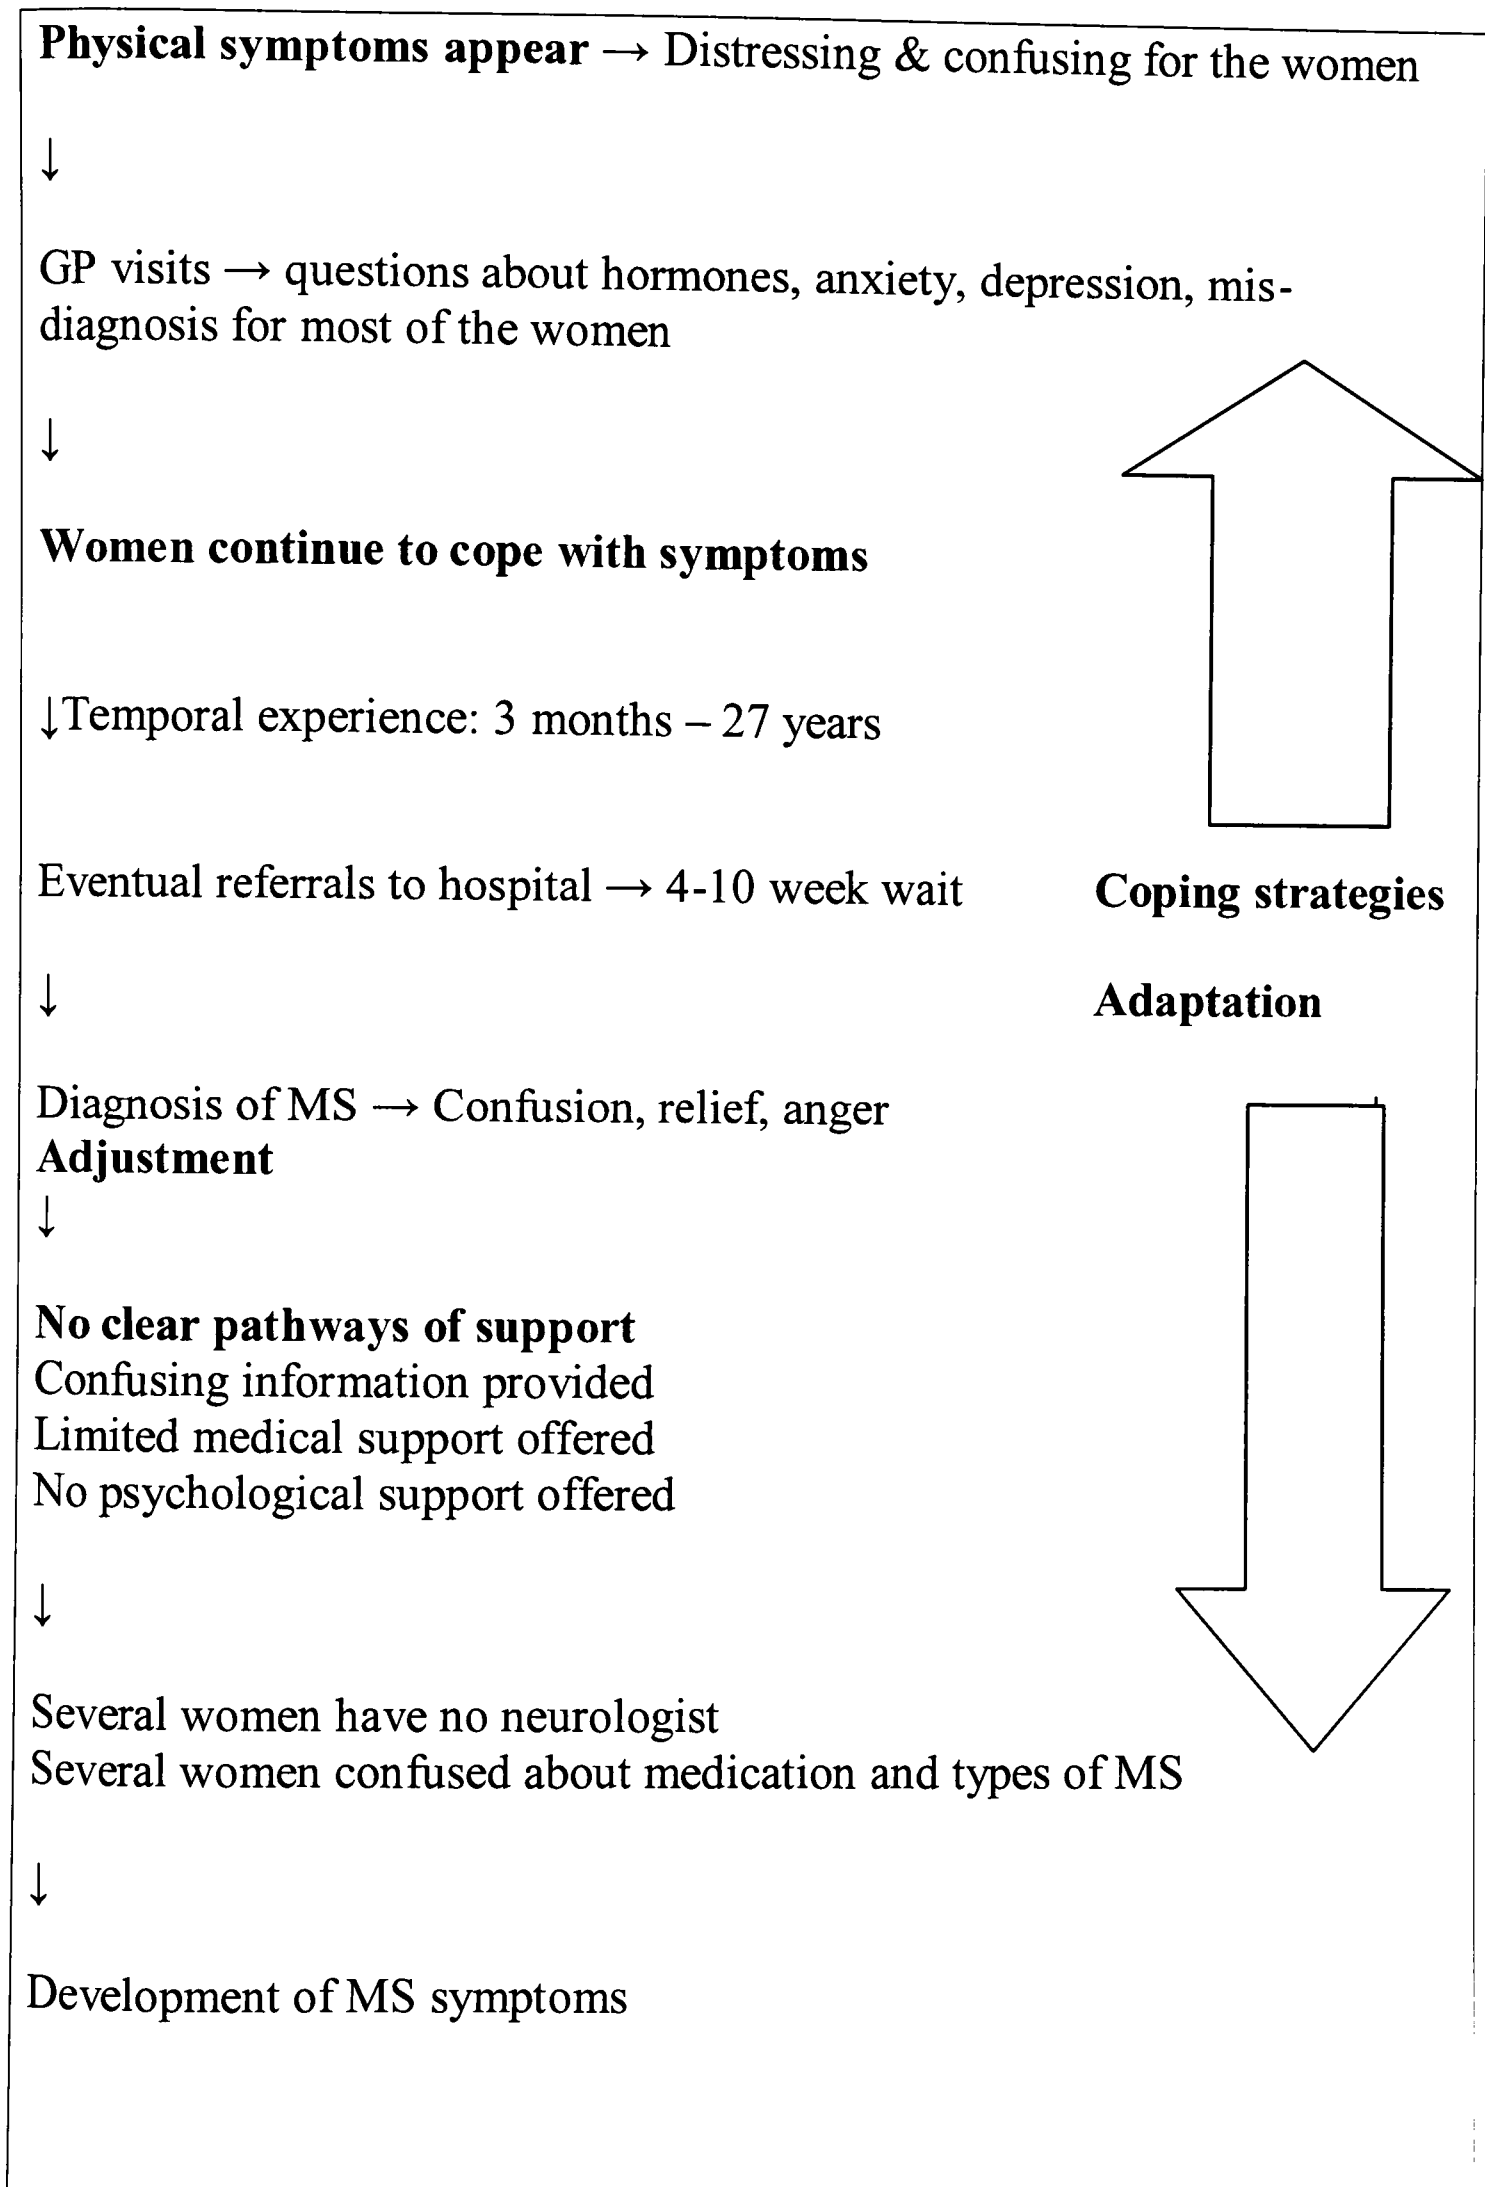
**Physical symptoms appear** → Distressing & confusing for the women

↓

GP visits → questions about hormones, anxiety, depression, mis-diagnosis for most of the women

↓

**Women continue to cope with symptoms**

↓Temporal experience: 3 months – 27 years

Eventual referrals to hospital → 4-10 week wait

**Coping strategies**

↓

**Adaptation**

Diagnosis of MS → Confusion, relief, anger
**Adjustment**
↓

**No clear pathways of support**
Confusing information provided
Limited medical support offered
No psychological support offered

↓

Several women have no neurologist
Several women confused about medication and types of MS

↓

Development of MS symptoms